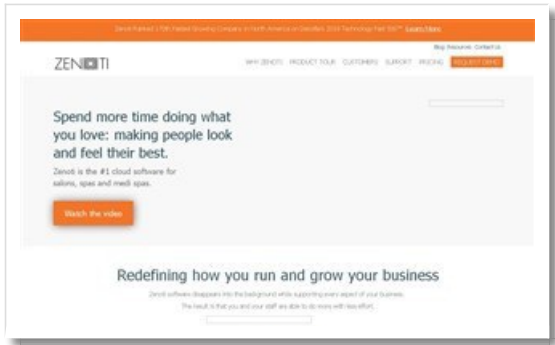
Zenoti Ranked 170th Fastest Growing Company in North America on Deloitte's 2016 Technology Fast 500™ Learn More

Blog Resources Contact Us

ZENOTI

WHY ZENOTI PRODUCT TOUR CUSTOMERS SUPPORT PRICING REQUEST DEMO

Spend more time doing what you love: making people look and feel their best.

Zenoti is the #1 cloud software for salons, spas and medi spas.

Watch the video

Redefining how you run and grow your business

Zenoti software disappears into the background while supporting every aspect of your business. The result is that you and your staff are able to do more with less effort.